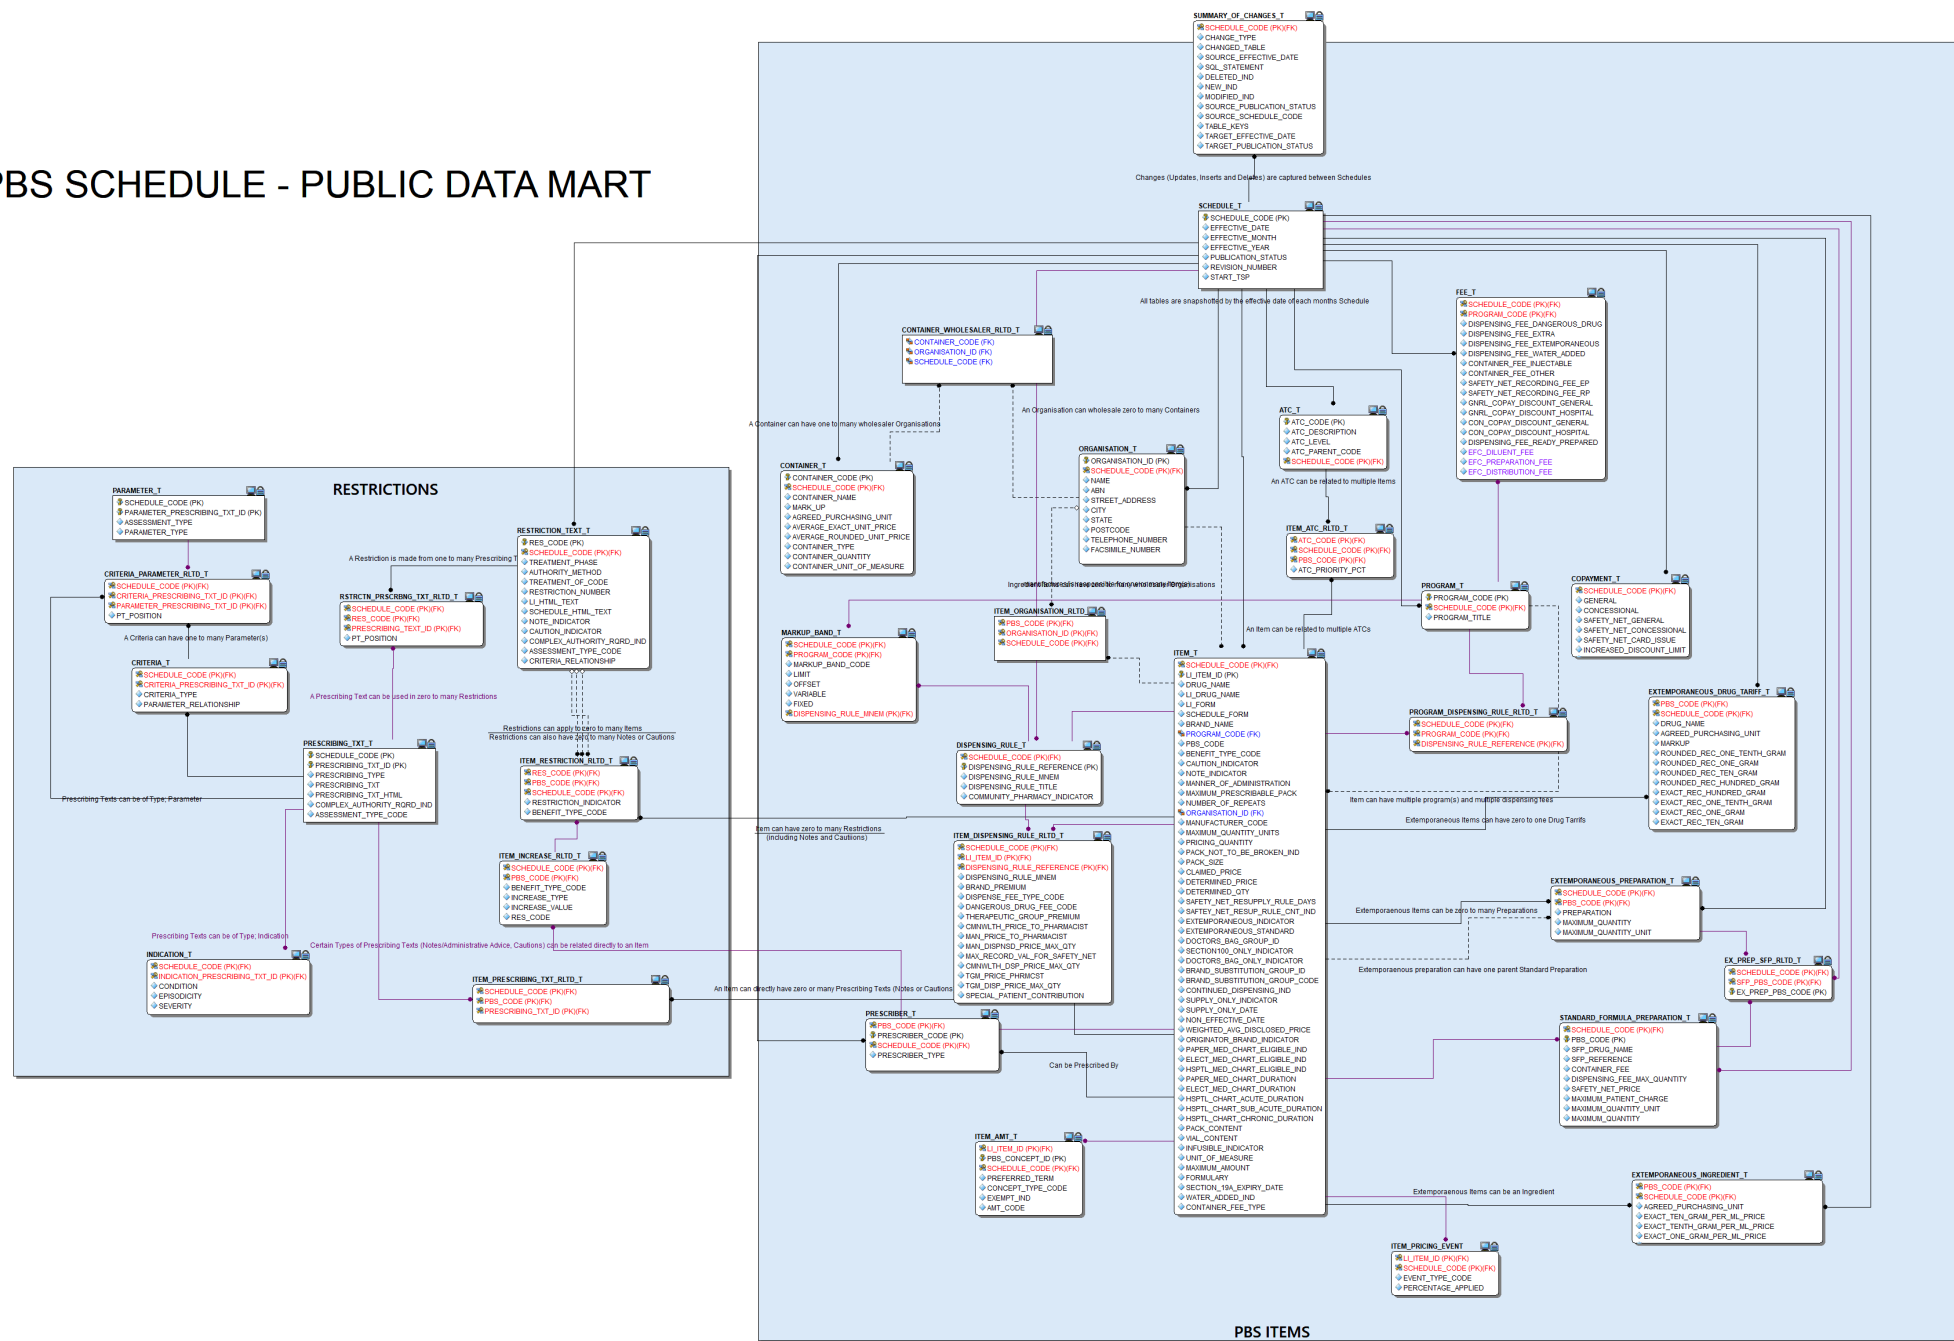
PBS SCHEDULE - PUBLIC DATA MART

SUMMARY_OF_CHANGES_T
SCHEDULE_CODE (PK)(FK)
CHANGE_TYPE
CHANGED_TABLE
SOURCE_EFFECTIVE_DATE
SQL_STATEMENT
DELETED_IND
NEW_IND
MODIFIED_IND
SOURCE_PUBLICATION_STATUS
SOURCE_SCHEDULE_CODE
TABLE_KEYS
TARGET_EFFECTIVE_DATE
TARGET_PUBLICATION_STATUS

Changes (Updates, Inserts and Deletes) are captured between Schedules

SCHEDULE_T
SCHEDULE_CODE (PK)
EFFECTIVE_DATE
EFFECTIVE_MONTH
EFFECTIVE_YEAR
PUBLICATION_STATUS
REVISION_NUMBER
START_TSP

All tables are snapshotted by the effective date of each months Schedule

FEE_T
SCHEDULE_CODE (PK)(FK)
PROGRAM_CODE (PK)(FK)
DISPENSING_FEE_DANGEROUS_DRUG
DISPENSING_FEE_EXTRA
DISPENSING_FEE_EXTEMPORANEOUS
DISPENSING_FEE_WATER_ADDED
CONTAINER_FEE_INJECTABLE
CONTAINER_FEE_OTHER
SAFETY_NET_RECORDING_FEE_EP
SAFETY_NET_RECORDING_FEE_RP
GNRL_COPAY_DISCOUNT_GENERAL
GNRL_COPAY_DISCOUNT_HOSPITAL
CON_COPAY_DISCOUNT_GENERAL
CON_COPAY_DISCOUNT_HOSPITAL
DISPENSING_FEE_READY_PREPARED
EFC_DILUENT_FEE
EFC_PREPARATION_FEE
EFC_DISTRIBUTION_FEE

CONTAINER_WHOLESALER_RLTD_T
CONTAINER_CODE (FK)
ORGANISATION_ID (FK)
SCHEDULE_CODE (FK)

A Container can have one to many wholesaler Organisations

An Organisation can wholesale zero to many Containers

ATC_T
ATC_CODE (PK)
ATC_DESCRIPTION
ATC_LEVEL
ATC_PARENT_CODE
SCHEDULE_CODE (PK)(FK)

An ATC can be related to multiple Items

RESTRICTIONS

PARAMETER_T
SCHEDULE_CODE (PK)
PARAMETER_PRESCRIBING_TXT_ID (PK)
ASSESSMENT_TYPE
PARAMETER_TYPE

CRITERIA_PARAMETER_RLTD_T
SCHEDULE_CODE (PK)(FK)
CRITERIA_PRESCRIBING_TXT_ID (PK)(FK)
PARAMETER_PRESCRIBING_TXT_ID (PK)(FK)
PT_POSITION

A Criteria can have one to many Parameter(s)

CRITERIA_T
SCHEDULE_CODE (PK)(FK)
CRITERIA_PRESCRIBING_TXT_ID (PK)(FK)
CRITERIA_TYPE
PARAMETER_RELATIONSHIP

A Restriction is made from one to many Prescribing T

RSTRCTN_PRSCRBNG_TXT_RLTD_T
SCHEDULE_CODE (PK)(FK)
RES_CODE (PK)(FK)
PRESCRIBING_TEXT_ID (PK)(FK)
PT_POSITION

RESTRICTION_TEXT_T
RES_CODE (PK)
SCHEDULE_CODE (PK)(FK)
TREATMENT_PHASE
AUTHORITY_METHOD
TREATMENT_OF_CODE
RESTRICTION_NUMBER
LI_HTML_TEXT
SCHEDULE_HTML_TEXT
NOTE_INDICATOR
CAUTION_INDICATOR
COMPLEX_AUTHORITY_RQRD_IND
ASSESSMENT_TYPE_CODE
CRITERIA_RELATIONSHIP

A Prescribing Text can be used in zero to many Restrictions

Restrictions can apply to zero to many Items
Restrictions can also have zero to many Notes or Cautions

PRESCRIBING_TXT_T
SCHEDULE_CODE (PK)
PRESCRIBING_TXT_ID (PK)
PRESCRIBING_TYPE
PRESCRIBING_TXT
PRESCRIBING_TXT_HTML
COMPLEX_AUTHORITY_RQRD_IND
ASSESSMENT_TYPE_CODE

Prescribing Texts can be of Type; Parameter

ITEM_RESTRICTION_RLTD_T
RES_CODE (PK)(FK)
PBS_CODE (PK)(FK)
SCHEDULE_CODE (PK)(FK)
RESTRICTION_INDICATOR
BENEFIT_TYPE_CODE

ITEM_INCREASE_RLTD_T
SCHEDULE_CODE (PK)(FK)
PBS_CODE (PK)(FK)
BENEFIT_TYPE_CODE
INCREASE_TYPE
INCREASE_VALUE
RES_CODE

Prescribing Texts can be of Type; Indication

Certain Types of Prescribing Texts (Notes/Administrative Advice, Cautions) can be related directly to an Item

INDICATION_T
SCHEDULE_CODE (PK)(FK)
INDICATION_PRESCRIBING_TXT_ID (PK)(FK)
CONDITION
EPISODICITY
SEVERITY

ITEM_PRESCRIBING_TXT_RLTD_T
SCHEDULE_CODE (PK)(FK)
PBS_CODE (PK)(FK)
PRESCRIBING_TXT_ID (PK)(FK)

An Item can directly have zero or many Prescribing Texts (Notes or Cautions)

CONTAINER_T
CONTAINER_CODE (PK)
SCHEDULE_CODE (PK)(FK)
CONTAINER_NAME
MARK_UP
AGREED_PURCHASING_UNIT
AVERAGE_EXACT_UNIT_PRICE
AVERAGE_ROUNDED_UNIT_PRICE
CONTAINER_TYPE
CONTAINER_QUANTITY
CONTAINER_UNIT_OF_MEASURE

ORGANISATION_T
ORGANISATION_ID (PK)
SCHEDULE_CODE (PK)(FK)
NAME
ABN
STREET_ADDRESS
CITY
STATE
POSTCODE
TELEPHONE_NUMBER
FACSIMILE_NUMBER

Ingredients/Items can have zero to many Manufacturing Organisations

ITEM_ATC_RLTD_T
ATC_CODE (PK)(FK)
SCHEDULE_CODE (PK)(FK)
PBS_CODE (PK)(FK)
ATC_PRIORITY_PCT

PROGRAM_T
PROGRAM_CODE (PK)
SCHEDULE_CODE (PK)(FK)
PROGRAM_TITLE

COPAYMENT_T
SCHEDULE_CODE (PK)(FK)
GENERAL
CONCESSIONAL
SAFETY_NET_GENERAL
SAFETY_NET_CONCESSIONAL
SAFETY_NET_CARD_ISSUE
INCREASED_DISCOUNT_LIMIT

MARKUP_BAND_T
SCHEDULE_CODE (PK)(FK)
PROGRAM_CODE (PK)(FK)
MARKUP_BAND_CODE
LIMIT
OFFSET
VARIABLE
FIXED
DISPENSING_RULE_MNEM (PK)(FK)

ITEM_ORGANISATION_RLTD
PBS_CODE (PK)(FK)
ORGANISATION_ID (PK)(FK)
SCHEDULE_CODE (PK)(FK)

An Item can be related to multiple ATCs

ITEM_T
SCHEDULE_CODE (PK)(FK)
LI_ITEM_ID (PK)
DRUG_NAME
LI_DRUG_NAME
LI_FORM
SCHEDULE_FORM
BRAND_NAME
PROGRAM_CODE (FK)
PBS_CODE
BENEFIT_TYPE_CODE
CAUTION_INDICATOR
NOTE_INDICATOR
MANNER_OF_ADMINISTRATION
MAXIMUM_PRESCRIBABLE_PACK
NUMBER_OF_REPEATS
ORGANISATION_ID (FK)
MANUFACTURER_CODE
MAXIMUM_QUANTITY_UNITS
PRICING_QUANTITY
PACK_NOT_TO_BE_BROKEN_IND
PACK_SIZE
CLAIMED_PRICE
DETERMINED_PRICE
DETERMINED_QTY
SAFETY_NET_RESUPPLY_RULE_DAYS
SAFETY_NET_RESUP_RULE_CNT_IND
EXTEMPORANEOUS_INDICATOR
EXTEMPORANEOUS_STANDARD
DOCTORS_BAG_GROUP_ID
SECTION100_ONLY_INDICATOR
DOCTORS_BAG_ONLY_INDICATOR
BRAND_SUBSTITUTION_GROUP_ID
BRAND_SUBSTITUTION_GROUP_CODE
CONTINUED_DISPENSING_IND
SUPPLY_ONLY_INDICATOR
SUPPLY_ONLY_DATE
NON_EFFECTIVE_DATE
WEIGHTED_AVG_DISCLOSED_PRICE
ORIGINATOR_BRAND_INDICATOR
PAPER_MED_CHART_ELIGIBLE_IND
ELECT_MED_CHART_ELIGIBLE_IND
HSPTL_MED_CHART_ELIGIBLE_IND
PAPER_MED_CHART_DURATION
ELECT_MED_CHART_DURATION
HSPTL_CHART_ACUTE_DURATION
HSPTL_CHART_SUB_ACUTE_DURATION
HSPTL_CHART_CHRONIC_DURATION
PACK_CONTENT
VIAL_CONTENT
INFUSIBLE_INDICATOR
UNIT_OF_MEASURE
MAXIMUM_AMOUNT
FORMULARY
SECTION_19A_EXPIRY_DATE
WATER_ADDED_IND
CONTAINER_FEE_TYPE

DISPENSING_RULE_T
SCHEDULE_CODE (PK)(FK)
DISPENSING_RULE_REFERENCE (PK)
DISPENSING_RULE_MNEM
DISPENSING_RULE_TITLE
COMMUNITY_PHARMACY_INDICATOR

PROGRAM_DISPENSING_RULE_RLTD_T
SCHEDULE_CODE (PK)(FK)
PROGRAM_CODE (PK)(FK)
DISPENSING_RULE_REFERENCE (PK)(FK)

Item can have multiple program(s) and multiple dispensing fees

EXTEMPORANEOUS_DRUG_TARIFF_T
PBS_CODE (PK)(FK)
SCHEDULE_CODE (PK)(FK)
DRUG_NAME
AGREED_PURCHASING_UNIT
MARKUP
ROUNDED_REC_ONE_TENTH_GRAM
ROUNDED_REC_ONE_GRAM
ROUNDED_REC_TEN_GRAM
ROUNDED_REC_HUNDRED_GRAM
EXACT_REC_HUNDRED_GRAM
EXACT_REC_ONE_TENTH_GRAM
EXACT_REC_ONE_GRAM
EXACT_REC_TEN_GRAM

Extemporaneous Items can have zero to one Drug Tarrifs

Item can have zero to many Restrictions
(including Notes and Cautions)

ITEM_DISPENSING_RULE_RLTD_T
SCHEDULE_CODE (PK)(FK)
LI_ITEM_ID (PK)(FK)
DISPENSING_RULE_REFERENCE (PK)(FK)
DISPENSING_RULE_MNEM
BRAND_PREMIUM
DISPENSE_FEE_TYPE_CODE
DANGEROUS_DRUG_FEE_CODE
THERAPEUTIC_GROUP_PREMIUM
CMNWLTH_PRICE_TO_PHARMACIST
MAN_PRICE_TO_PHARMACIST
MAN_DISPNSD_PRICE_MAX_QTY
MAX_RECORD_VALUE_FOR_SAFETY_NET
CMNWLTH_DSP_PRICE_MAX_QTY
TGM_PRICE_PHRMCST
TGM_DISP_PRICE_MAX_QTY
SPECIAL_PATIENT_CONTRIBUTION

EXTEMPORANEOUS_PREPARATION_T
SCHEDULE_CODE (PK)(FK)
PBS_CODE (PK)(FK)
PREPARATION
MAXIMUM_QUANTITY
MAXIMUM_QUANTITY_UNIT

Extemporaneous Items can be zero to many Preparations

EX_PREP_SFP_RLTD_T
SCHEDULE_CODE (PK)(FK)
SFP_PBS_CODE (PK)(FK)
EX_PREP_PBS_CODE (PK)

Extemporaneous preparation can have one parent Standard Preparation

PRESCRIBER_T
PBS_CODE (PK)(FK)
PRESCRIBER_CODE (PK)
SCHEDULE_CODE (PK)(FK)
PRESCRIBER_TYPE

Can be Prescribed By

STANDARD_FORMULA_PREPARATION_T
SCHEDULE_CODE (PK)(FK)
PBS_CODE (PK)
SFP_DRUG_NAME
SFP_REFERENCE
CONTAINER_FEE
DISPENSING_FEE_MAX_QUANTITY
SAFETY_NET_PRICE
MAXIMUM_PATIENT_CHARGE
MAXIMUM_QUANTITY_UNIT
MAXIMUM_QUANTITY

ITEM_AMT_T
LI_ITEM_ID (PK)(FK)
PBS_CONCEPT_ID (PK)
SCHEDULE_CODE (PK)(FK)
PREFERRED_TERM
CONCEPT_TYPE_CODE
EXEMPT_IND
AMT_CODE

EXTEMPORANEOUS_INGREDIENT_T
PBS_CODE (PK)(FK)
SCHEDULE_CODE (PK)(FK)
AGREED_PURCHASING_UNIT
EXACT_TEN_GRAM_PER_ML_PRICE
EXACT_TENTH_GRAM_PER_ML_PRICE
EXACT_ONE_GRAM_PER_ML_PRICE

Extemporaneous Items can be an Ingredient

ITEM_PRICING_EVENT
LI_ITEM_ID (PK)(FK)
SCHEDULE_CODE (PK)(FK)
EVENT_TYPE_CODE
PERCENTAGE_APPLIED

PBS ITEMS